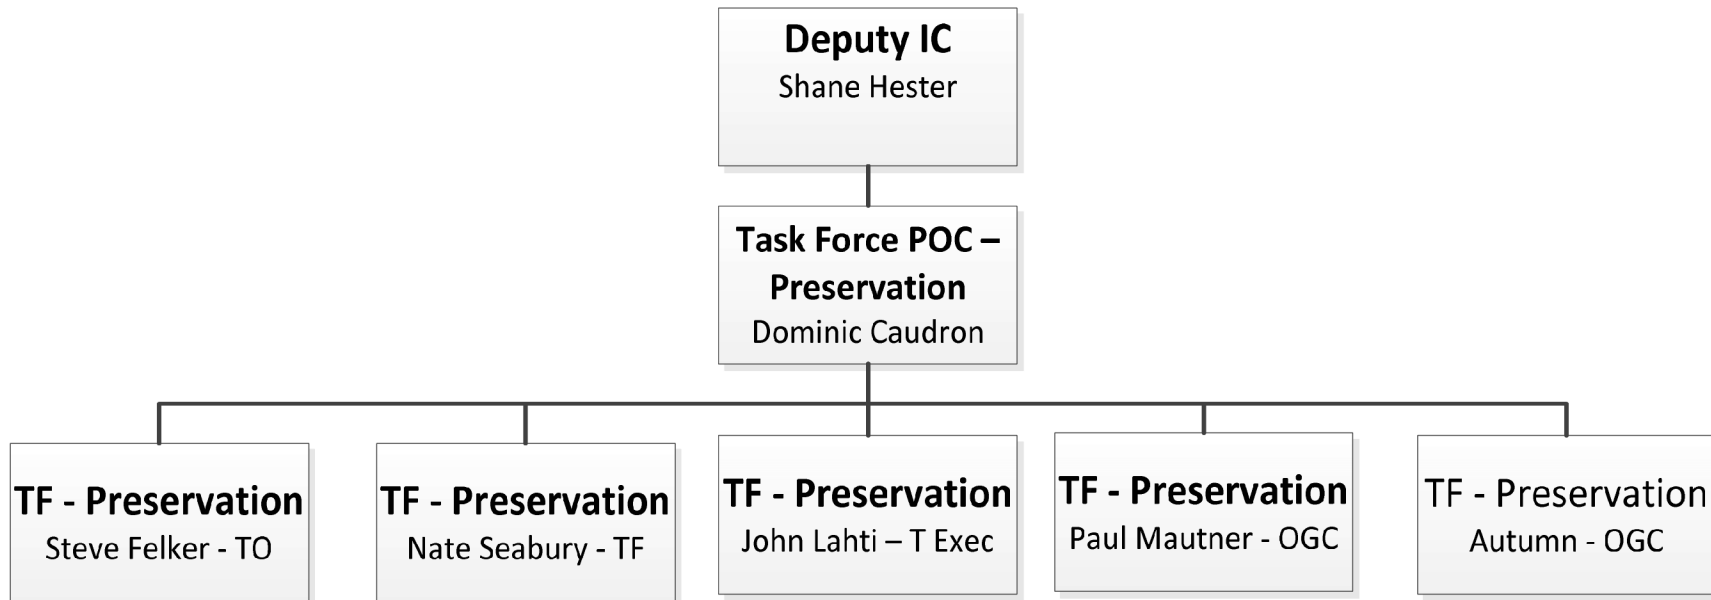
Deputy IC
Shane Hester

Task Force POC – Preservation
Dominic Caudron

TF - Preservation
Steve Felker - TO

TF - Preservation
Nate Seabury - TF

TF - Preservation
John Lahti – T Exec

TF - Preservation
Paul Mautner - OGC

TF - Preservation
Autumn - OGC